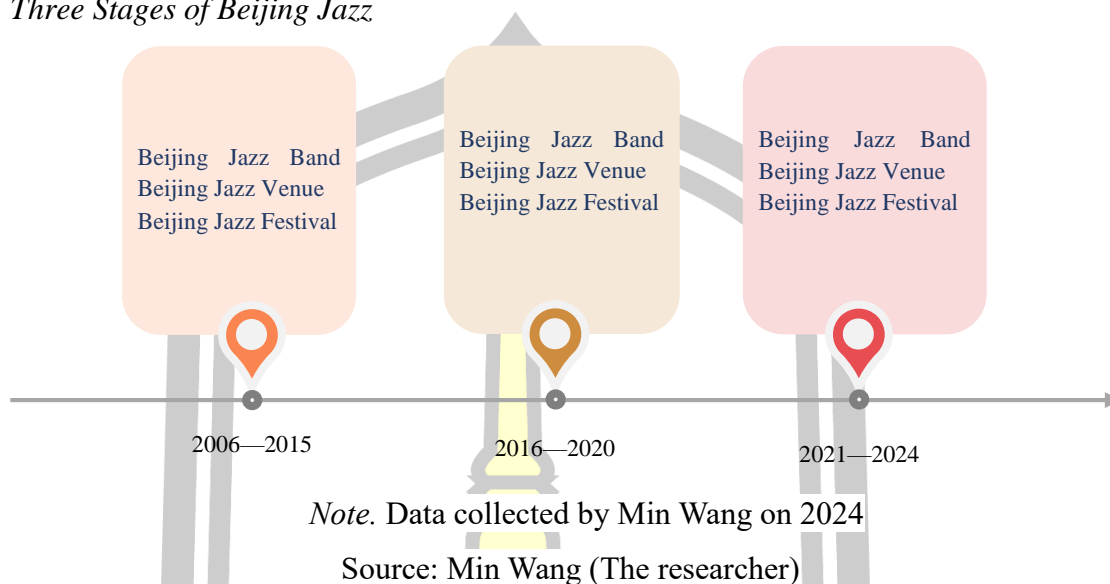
Three Stages of Beijing Jazz

Beijing Jazz Band
Beijing Jazz Venue
Beijing Jazz Festival

Beijing Jazz Band
Beijing Jazz Venue
Beijing Jazz Festival

Beijing Jazz Band
Beijing Jazz Venue
Beijing Jazz Festival

2006—2015

2016—2020

2021—2024

Note. Data collected by Min Wang on 2024

Source: Min Wang (The researcher)